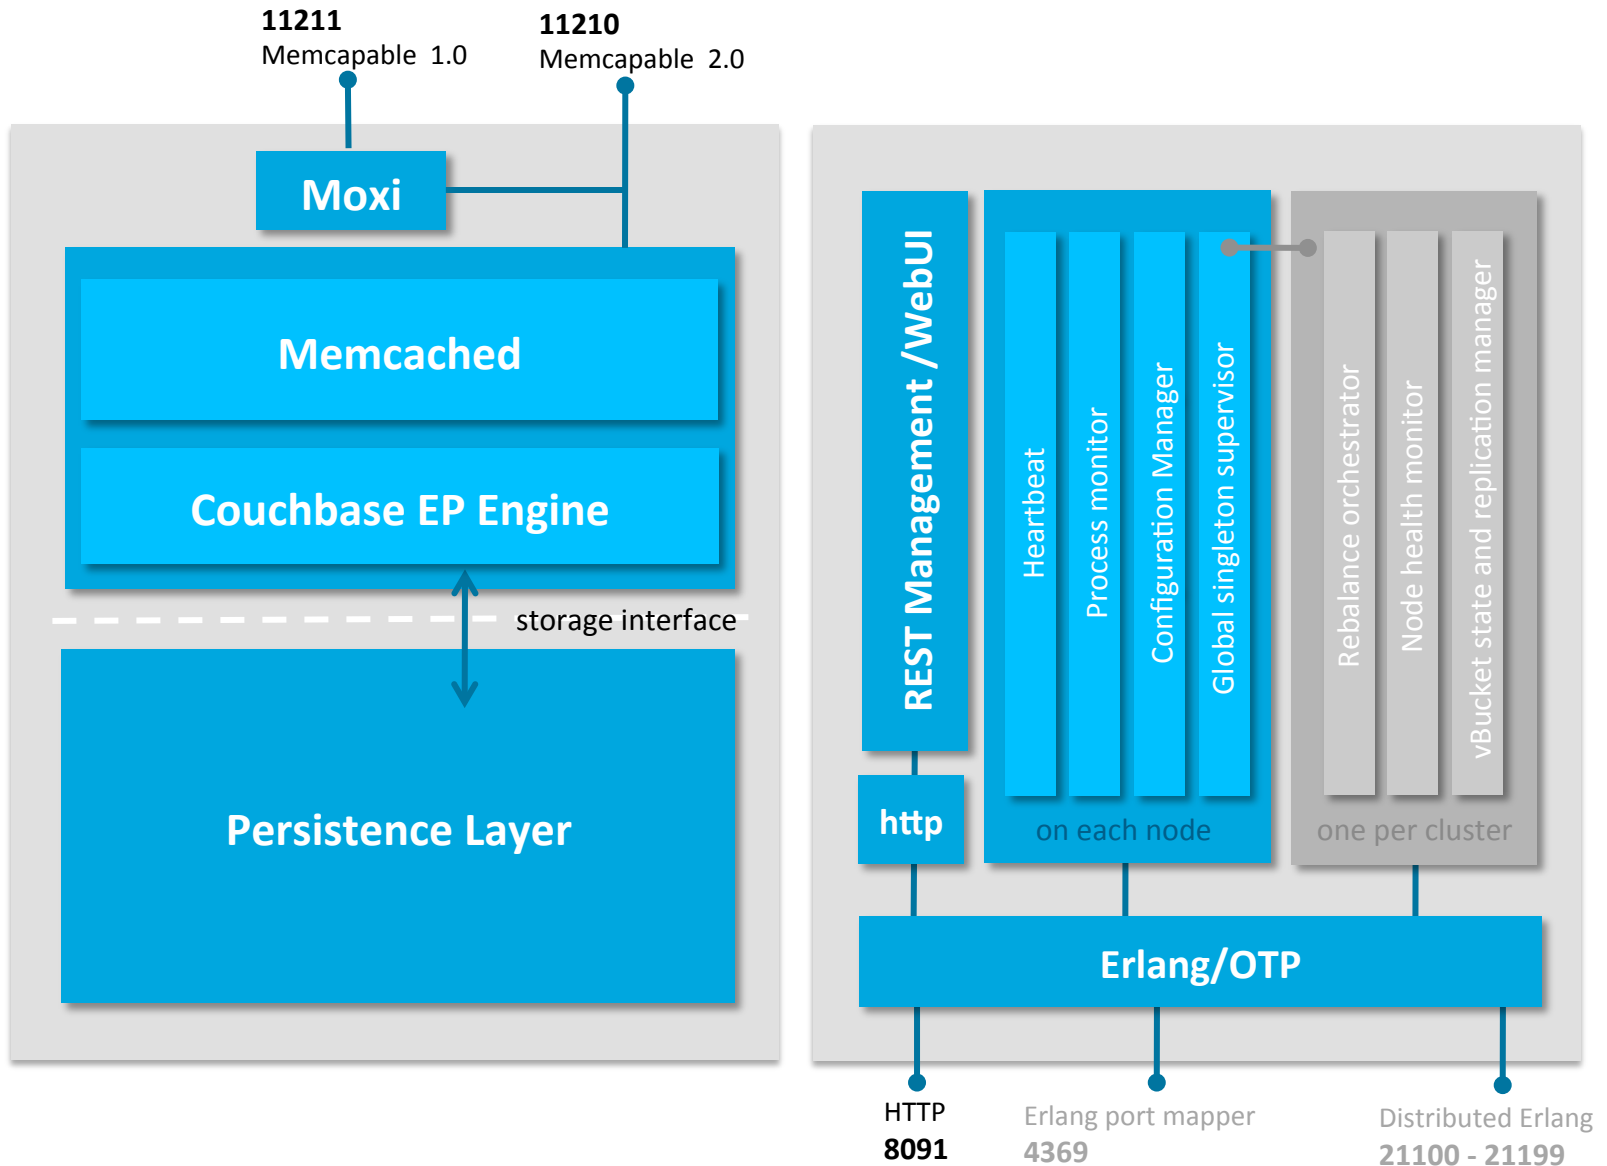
11211
Memcapable 1.0

11210
Memcapable 2.0

Moxi

Memcached

Couchbase EP Engine

storage interface

Persistence Layer

REST Management /WebUI

http

Heartbeat

Process monitor

Configuration Manager

Global singleton supervisor

on each node

Rebalance orchestrator

Node health monitor

vBucket state and replication manager

one per cluster

Erlang/OTP

HTTP
8091

Erlang port mapper
4369

Distributed Erlang
21100 - 21199